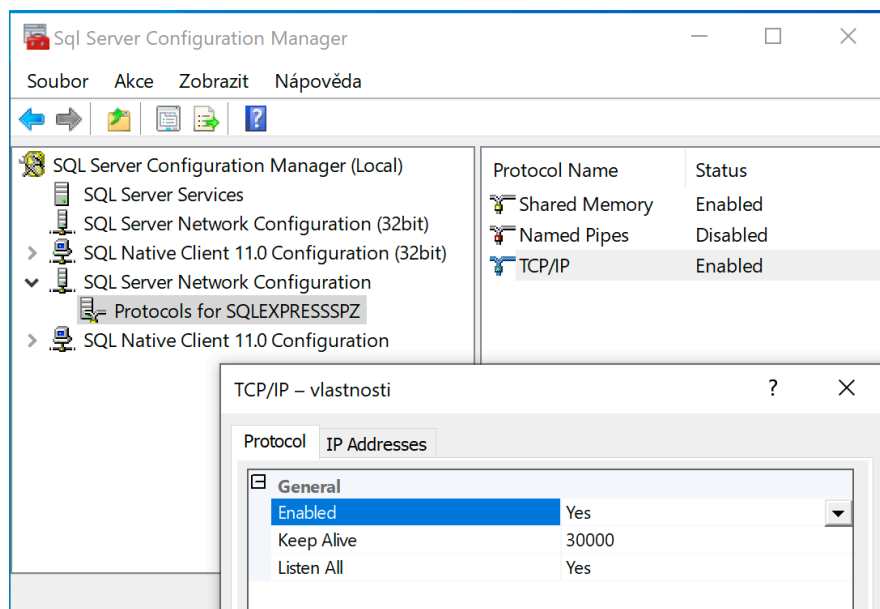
Sql Server Configuration Manager

Soubor Akce Zobrazit Nápověda

SQL Server Configuration Manager (Local)
SQL Server Services
SQL Server Network Configuration (32bit)
SQL Native Client 11.0 Configuration (32bit)
SQL Server Network Configuration
Protocols for SQLEXPRESSSPZ
SQL Native Client 11.0 Configuration

| Protocol Name | Status |
|---|---|
| Shared Memory | Enabled |
| Named Pipes | Disabled |
| TCP/IP | Enabled |

TCP/IP – vlastnosti
?

Protocol IP Addresses

General

| Enabled | Yes |
|---|---|
| Keep Alive | 30000 |
| Listen All | Yes |